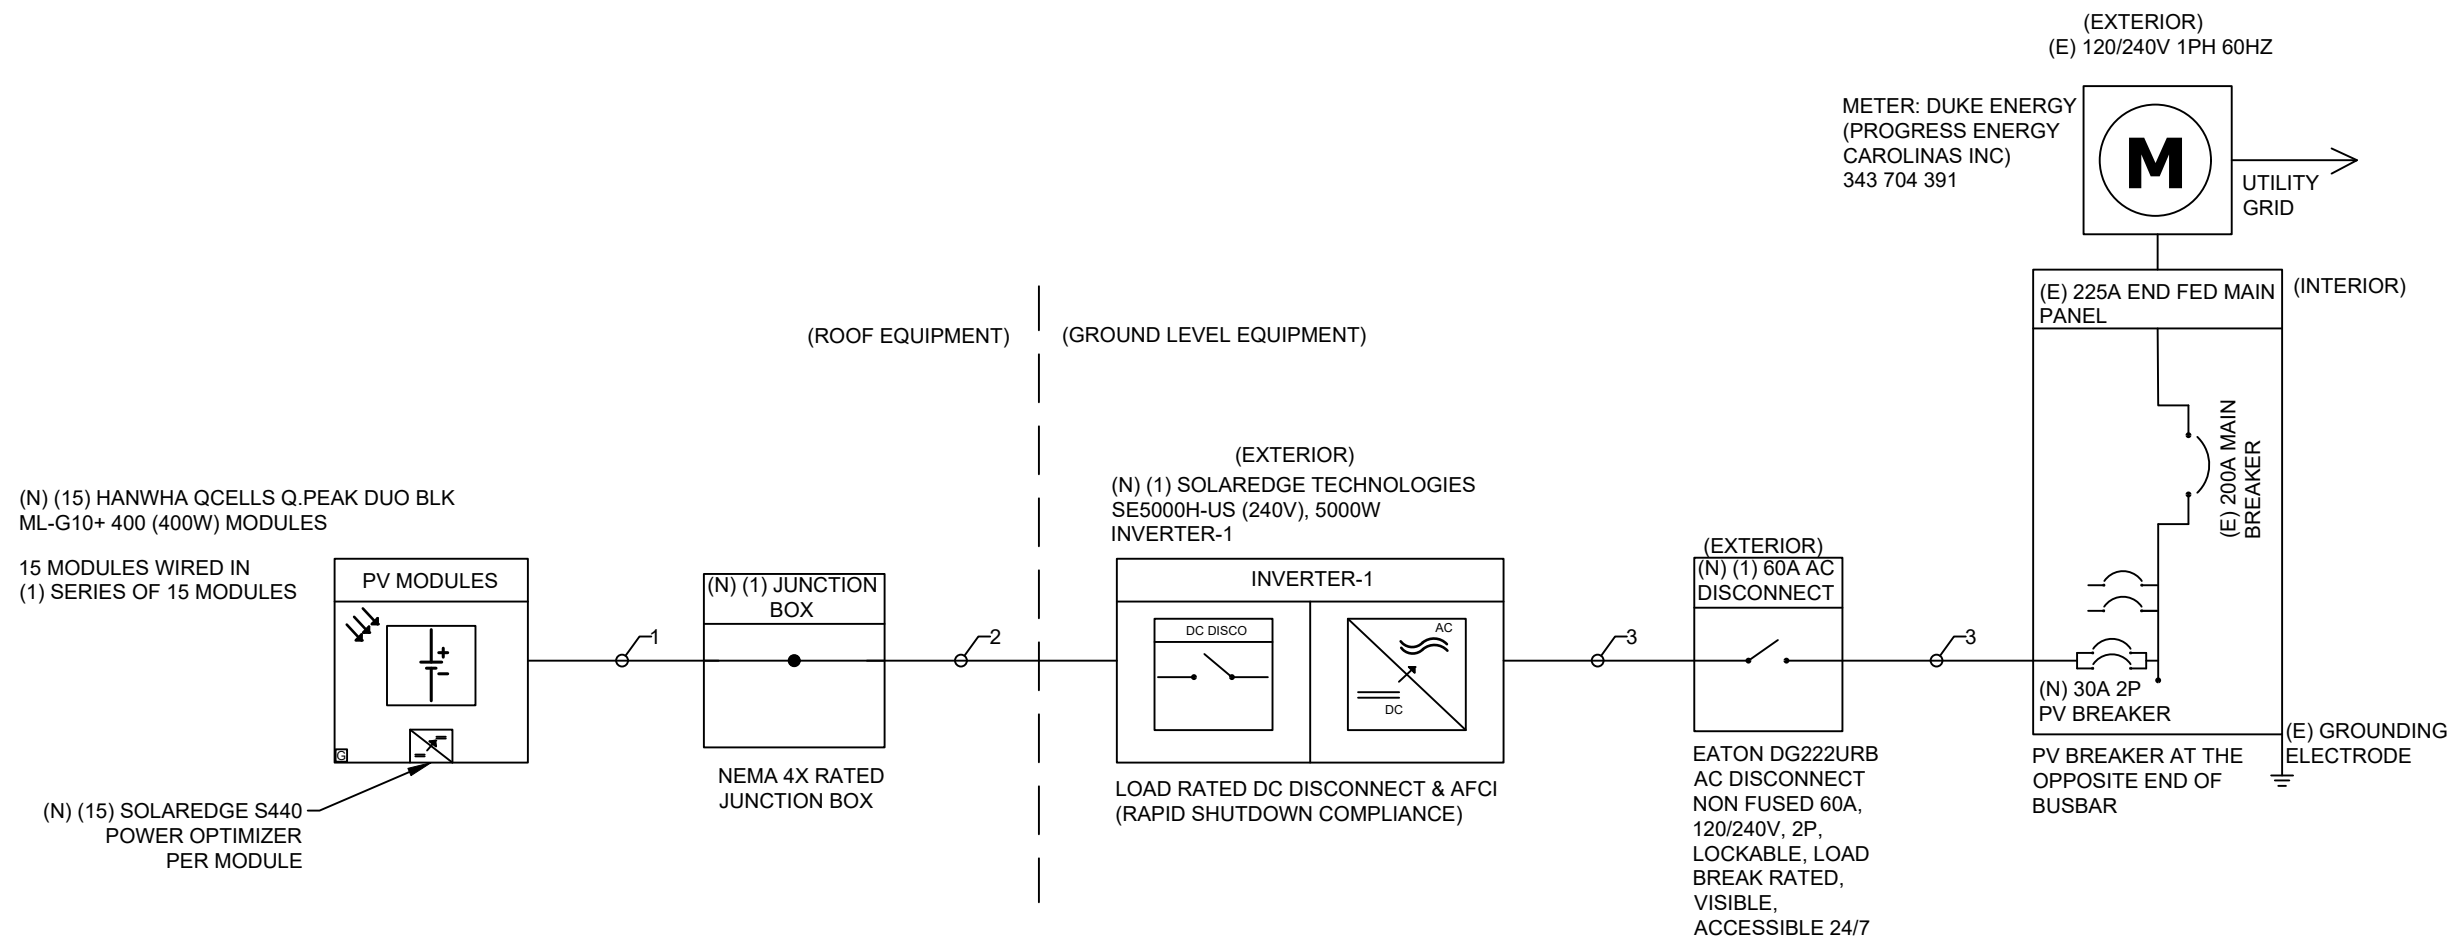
(EXTERIOR)
(E) 120/240V 1PH 60HZ

METER: DUKE ENERGY
(PROGRESS ENERGY
CAROLINAS INC)
343 704 391

M

UTILITY
GRID

(E) 225A END FED MAIN
PANEL

(INTERIOR)

(ROOF EQUIPMENT)

(GROUND LEVEL EQUIPMENT)

(E) 200A MAIN
BREAKER

(EXTERIOR)
(N) (1) SOLAREDGE TECHNOLOGIES
SE5000H-US (240V), 5000W
INVERTER-1

(N) (15) HANWHA QCELLS Q.PEAK DUO BLK
ML-G10+ 400 (400W) MODULES

15 MODULES WIRED IN
(1) SERIES OF 15 MODULES

PV MODULES

(N) (1) JUNCTION
BOX

INVERTER-1

DC DISCO

AC

DC

(EXTERIOR)
(N) (1) 60A AC
DISCONNECT

1

2

3

3

G

(N) 30A 2P
PV BREAKER

(E) GROUNDING
ELECTRODE

(N) (15) SOLAREDGE S440
POWER OPTIMIZER
PER MODULE

NEMA 4X RATED
JUNCTION BOX

LOAD RATED DC DISCONNECT & AFCI
(RAPID SHUTDOWN COMPLIANCE)

EATON DG222URB
AC DISCONNECT
NON FUSED 60A,
120/240V, 2P,
LOCKABLE, LOAD
BREAK RATED,
VISIBLE,
ACCESSIBLE 24/7

PV BREAKER AT THE
OPPOSITE END OF
BUSBAR